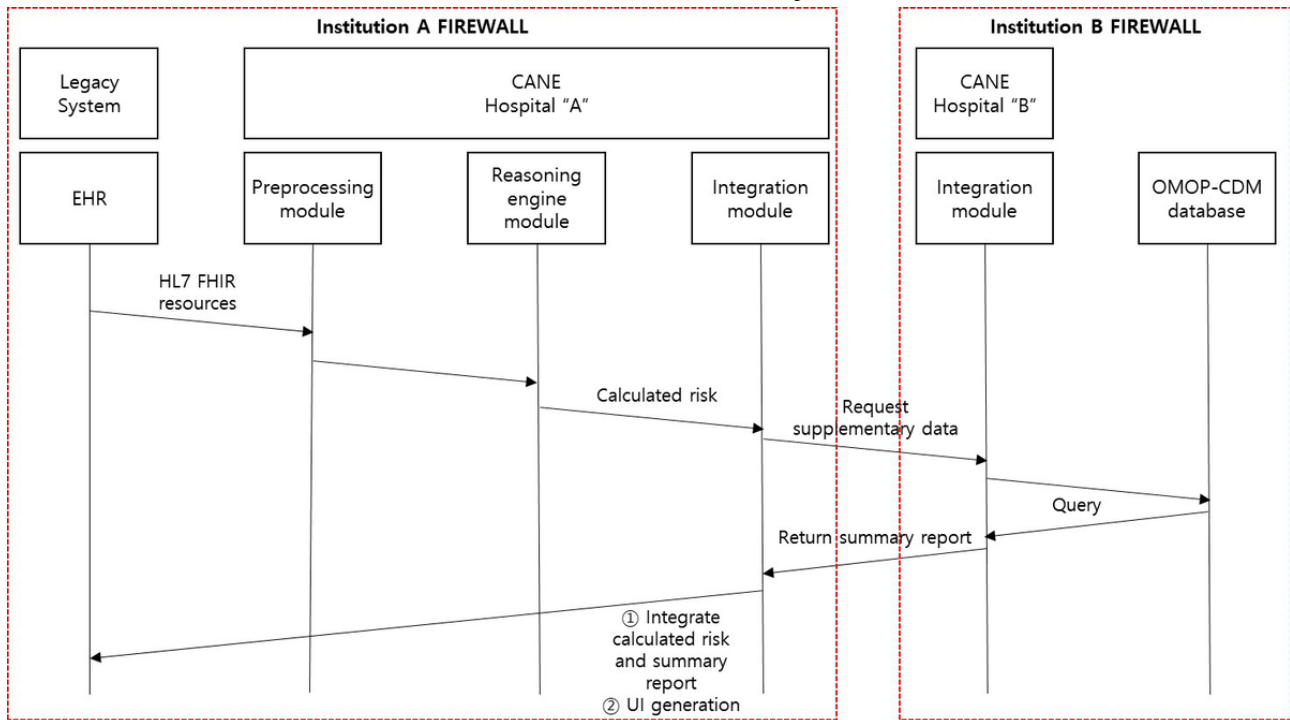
Institution A FIREWALL

Institution B FIREWALL

Legacy System

CANE Hospital “A”

CANE Hospital “B”

EHR

Preprocessing module

Reasoning engine module

Integration module

Integration module

OMOP-CDM database

HL7 FHIR resources

Calculated risk

Request supplementary data

Query

Return summary report

① Integrate calculated risk and summary report
② UI generation